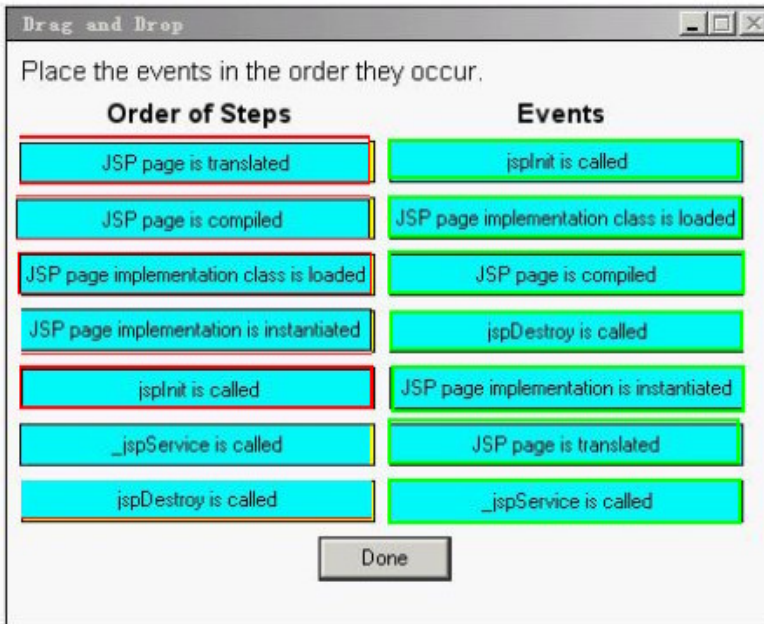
Drag and Drop

Place the events in the order they occur.

Order of Steps

JSP page is translated

JSP page is compiled

JSP page implementation class is loaded

JSP page implementation is instantiated

jspInit is called

_jspService is called

jspDestroy is called

Events

jspInit is called

JSP page implementation class is loaded

JSP page is compiled

jspDestroy is called

JSP page implementation is instantiated

JSP page is translated

_jspService is called

Done